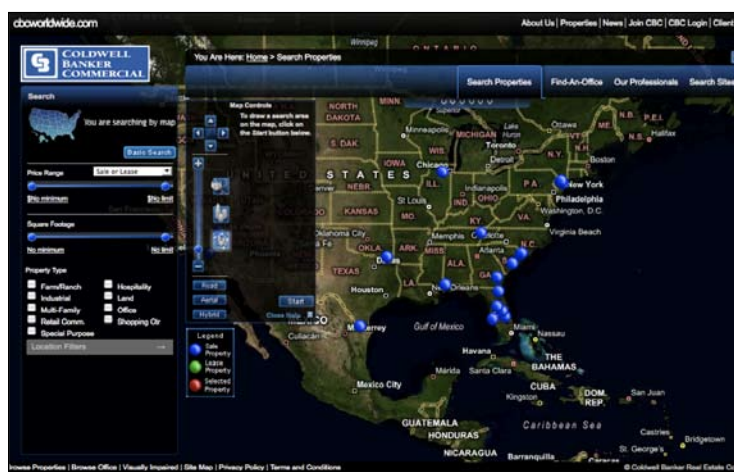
cbcworldwide.com

About Us | Properties | News | Join CBC | CBC Login | Client

COLDWELL BANKER COMMERCIAL

You Are Here: Home > Search Properties

Search Properties | Find-An-Office | Our Professionals | Search Sites

Search

You are searching by map

Basic Search

Price Range

Sale or Lease

No minimum

No limit

Square Footage

No minimum

No limit

Property Type

Farm/Ranch

Hospitality

Industrial

Land

Multi-Family

Office

Retail Comm.

Shopping Ctr

Special Purpose

Location Filters

Map Controls

To draw a search area on the map, click on the Start button below.

Road

Aerial

Hybrid

Start

Close Help

Legend

Sale Property

Lease Property

Selected Property

Winnipeg

ONTARIO

NORTH DAKOTA

MINN.

Superior

Ottawa

Montreal

ME

P.E.I.

N.B.

Halifax

N.S.

Minneapolis

MICHIGAN

Lake Huron

Toronto

VT.

N.H.

S. DAK.

WIS.

N.Y.

Boston

IOWA

Chicago

UNITED STATES

NEBR.

ILL.

Indianapolis

PA

New York

Denver

St Louis

IND

OHIO

Philadelphia

KANSAS

MO.

KY

VA.

Washington, D.C.

Oklahoma City

TENN.

Virginia Beach

Santa Fe

Memphis

Charlotte

OKLA.

ARK.

N.C.

Dallas

MISS.

ALA.

Atlanta

TEXAS

GA

New Orleans

Houston

Gulf of Mexico

Monterrey

Culiacan

Miami

Nassau

Havana

THE BAHAMAS

Mérida

Santa Clara

CUBA

Mexico City

Kingston

DOM. REP.

San Juan

GUATEMALA

Caribbean Sea

HONDURAS

Castries

Bridgetown

St. George's

NICARAGUA

Barranquilla

Caracas

Browse Properties | Browse Office | Visually Impaired | Site Map | Privacy Policy | Terms and Conditions

© Coldwell Banker Real Estate C